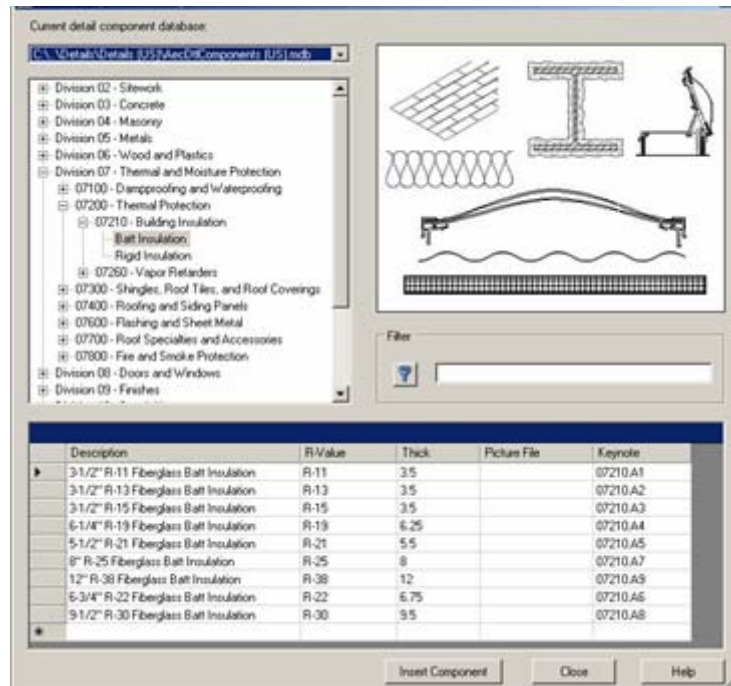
Current detail component database:

C:\ \Details\Details (US)\AecDtlComponents (US).mdb

Division 02 - Sitework
Division 03 - Concrete
Division 04 - Masonry
Division 05 - Metals
Division 06 - Wood and Plastics
Division 07 - Thermal and Moisture Protection
07100 - Dampproofing and Waterproofing
07200 - Thermal Protection
07210 - Building Insulation
Batt Insulation
Rigid Insulation
07260 - Vapor Retarders
07300 - Shingles, Roof Tiles, and Roof Coverings
07400 - Roofing and Siding Panels
07600 - Flashing and Sheet Metal
07700 - Roof Specialties and Accessories
07800 - Fire and Smoke Protection
Division 08 - Doors and Windows
Division 09 - Finishes

Filter

| | Description | R-Value | Thick | Picture File | Keynote |
|---|---|---|---|---|---|
| ▶ | 3-1/2" R-11 Fiberglass Batt Insulation | R-11 | 3.5 | | 07210.A1 |
| | 3-1/2" R-13 Fiberglass Batt Insulation | R-13 | 3.5 | | 07210.A2 |
| | 3-1/2" R-15 Fiberglass Batt Insulation | R-15 | 3.5 | | 07210.A3 |
| | 6-1/4" R-19 Fiberglass Batt Insulation | R-19 | 6.25 | | 07210.A4 |
| | 5-1/2" R-21 Fiberglass Batt Insulation | R-21 | 5.5 | | 07210.A5 |
| | 8" R-25 Fiberglass Batt Insulation | R-25 | 8 | | 07210.A7 |
| | 12" R-38 Fiberglass Batt Insulation | R-38 | 12 | | 07210.A9 |
| | 6-3/4" R-22 Fiberglass Batt Insulation | R-22 | 6.75 | | 07210.A6 |
| | 9-1/2" R-30 Fiberglass Batt Insulation | R-30 | 9.5 | | 07210.A8 |
| * | | | | | |

Insert Component
Close
Help